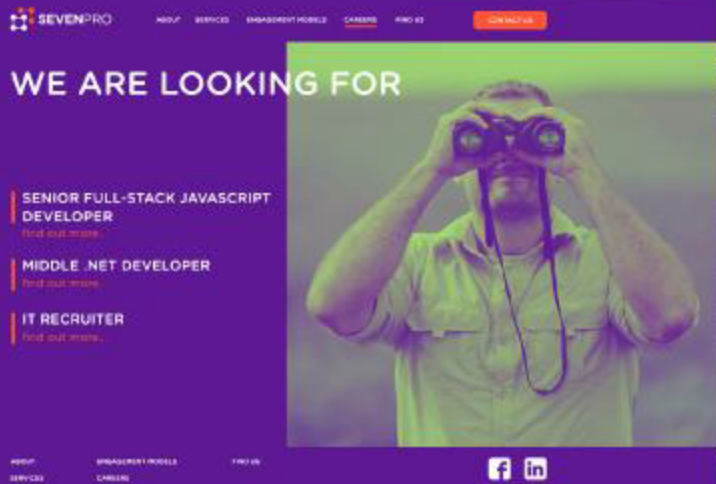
SEVENPRO

ABOUT SERVICES ENGAGEMENT MODELS CAREERS FIND US

CONTACT US

WE ARE LOOKING FOR

SENIOR FULL-STACK JAVASCRIPT DEVELOPER
find out more...

MIDDLE .NET DEVELOPER
find out more...

IT RECRUITER
find out more...

ABOUT
SERVICES

ENGAGEMENT MODELS
CAREERS

FIND US